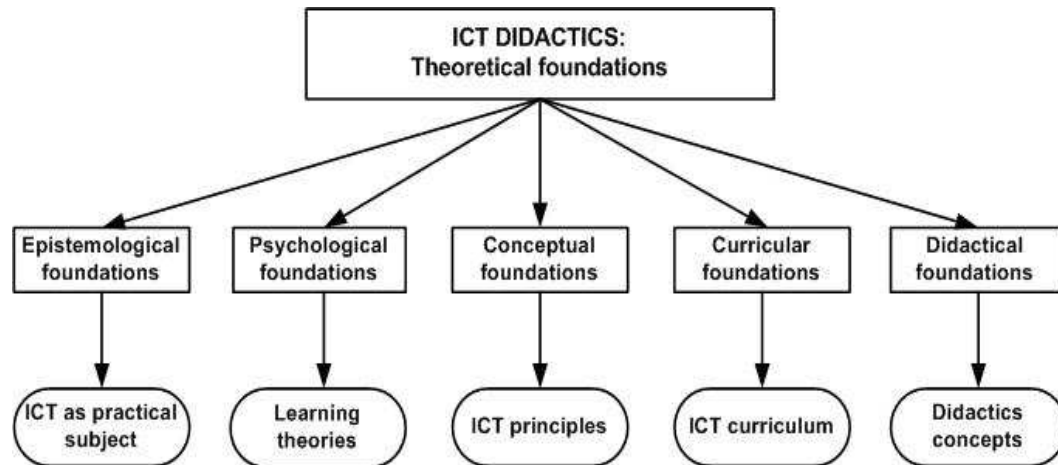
ICT DIDACTICS:
Theoretical foundations

Epistemological foundations

ICT as practical subject

Psychological foundations

Learning theories

Conceptual foundations

ICT principles

Curricular foundations

ICT curriculum

Didactical foundations

Didactics concepts